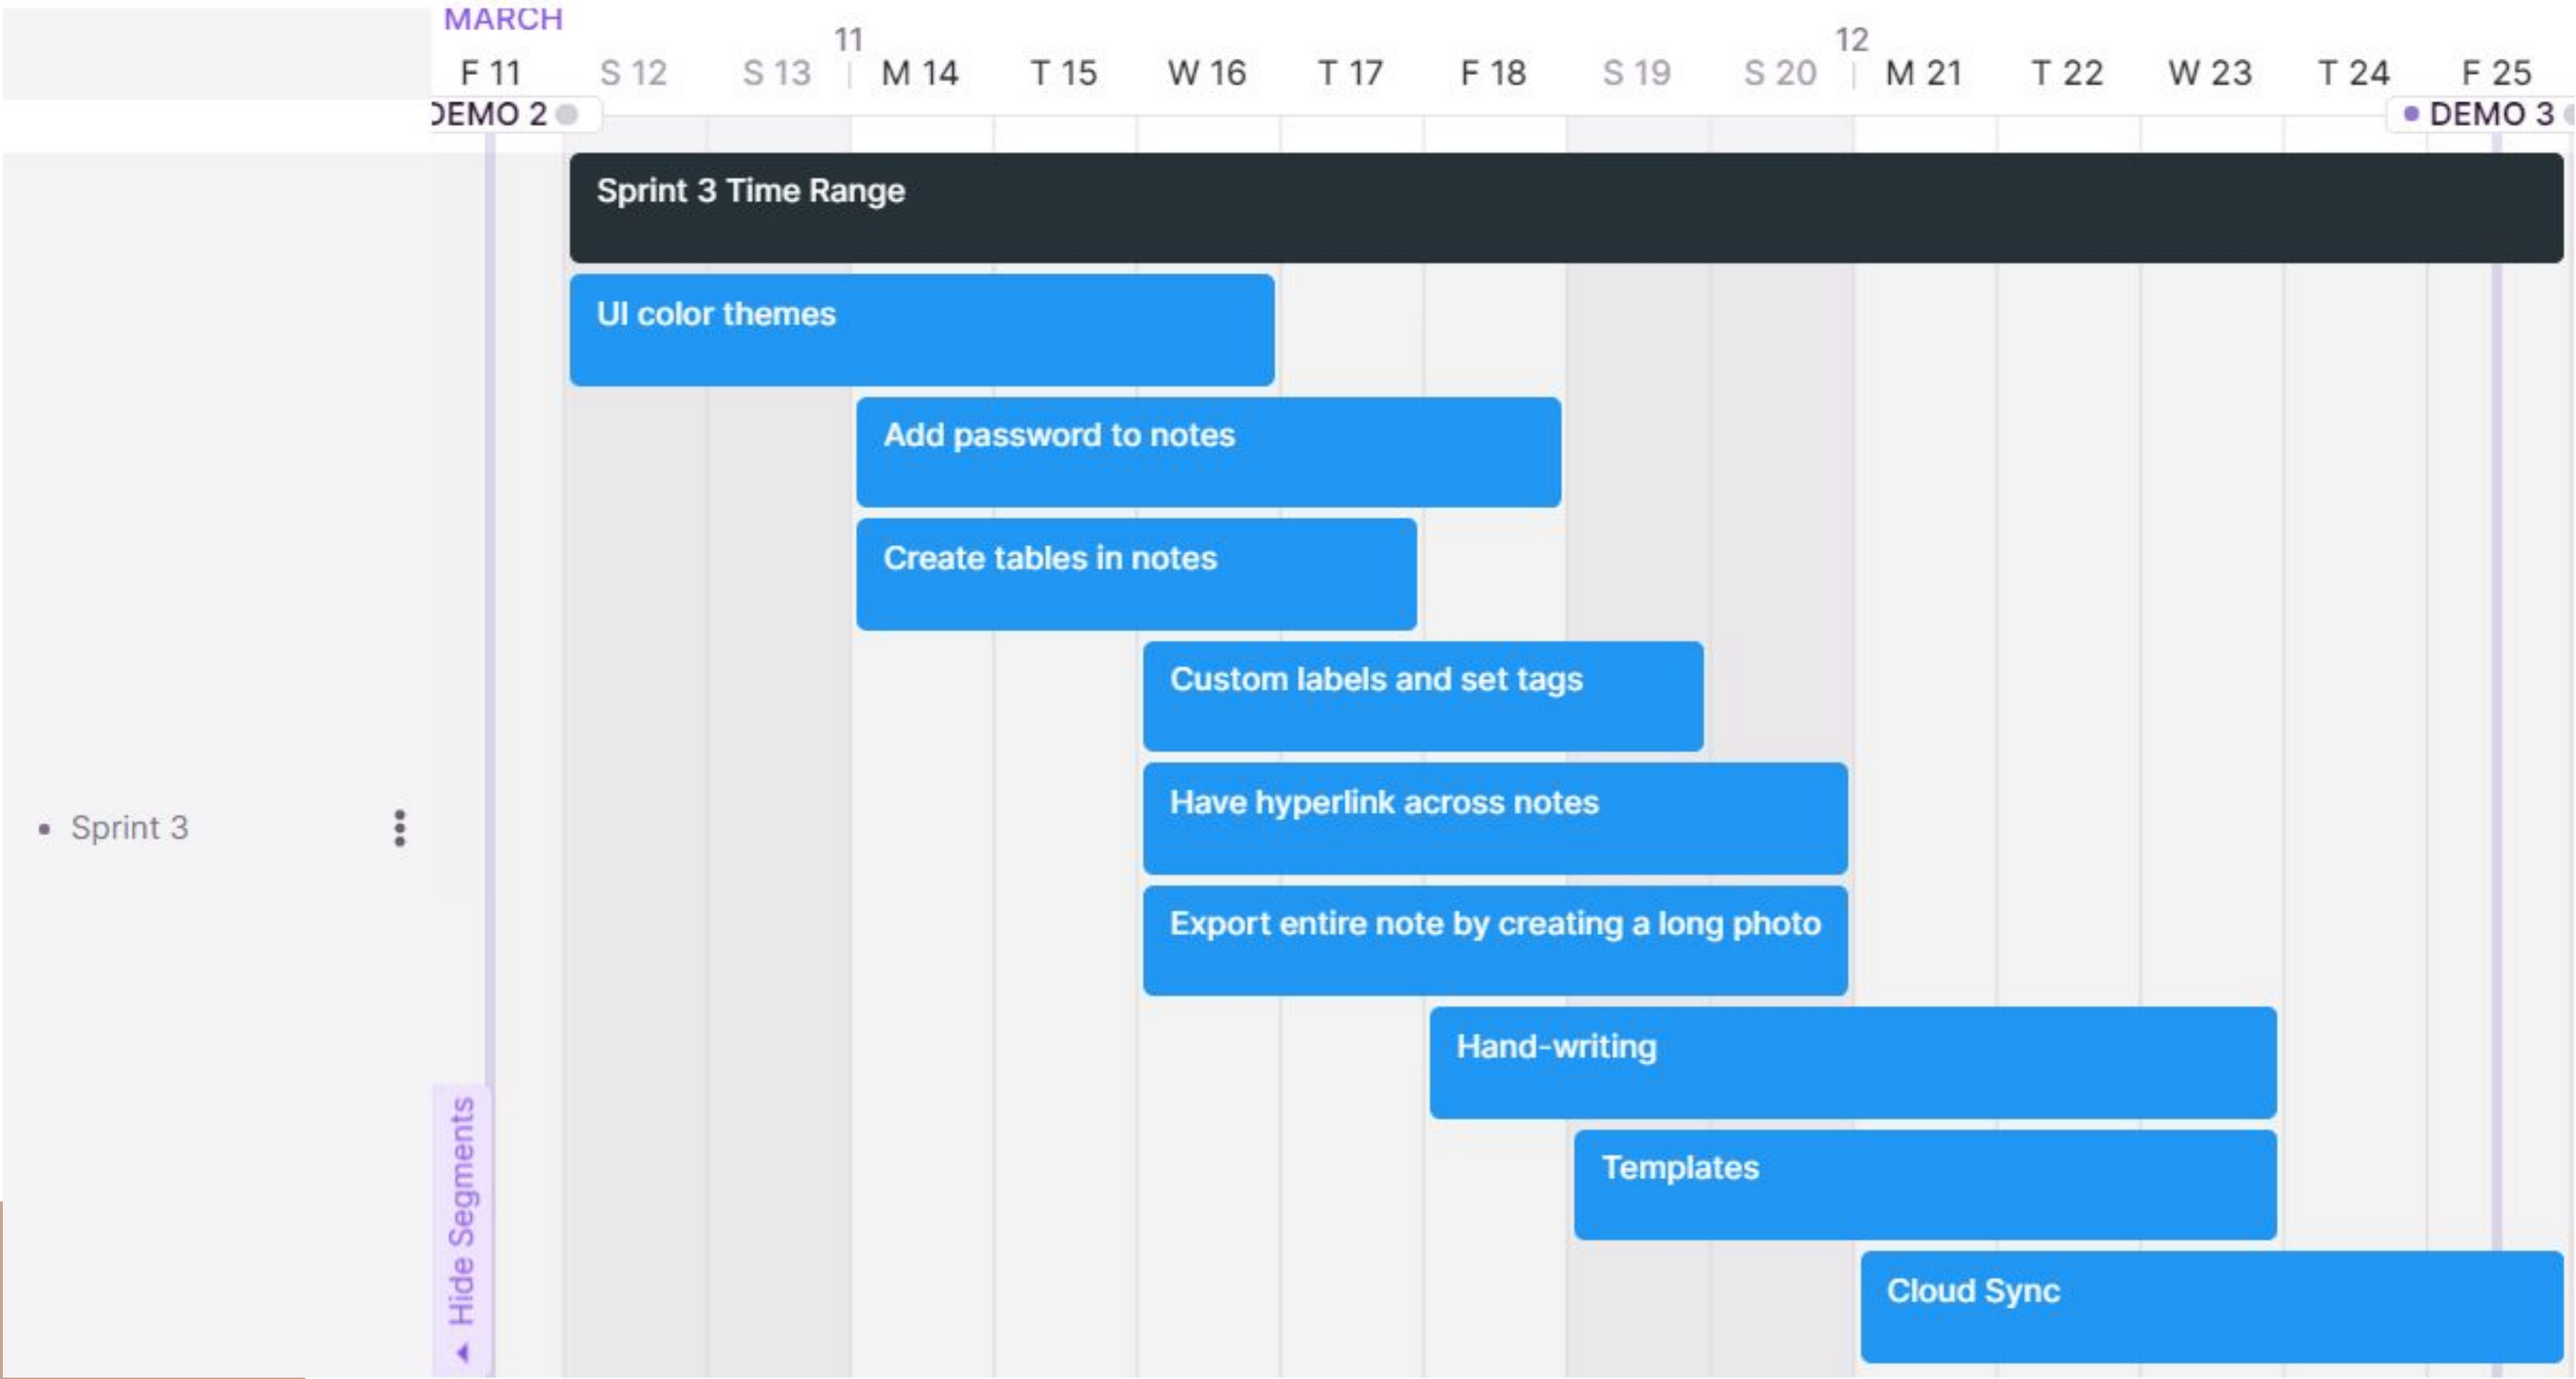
MARCH

11 12

F 11 S 12 S 13 M 14 T 15 W 16 T 17 F 18 S 19 S 20 M 21 T 22 W 23 T 24 F 25

DEMO 2 DEMO 3

Sprint 3 Time Range

UI color themes

Add password to notes

Create tables in notes

Custom labels and set tags

Have hyperlink across notes

Export entire note by creating a long photo

Hand-writing

Templates

Cloud Sync

• Sprint 3

Hide Segments